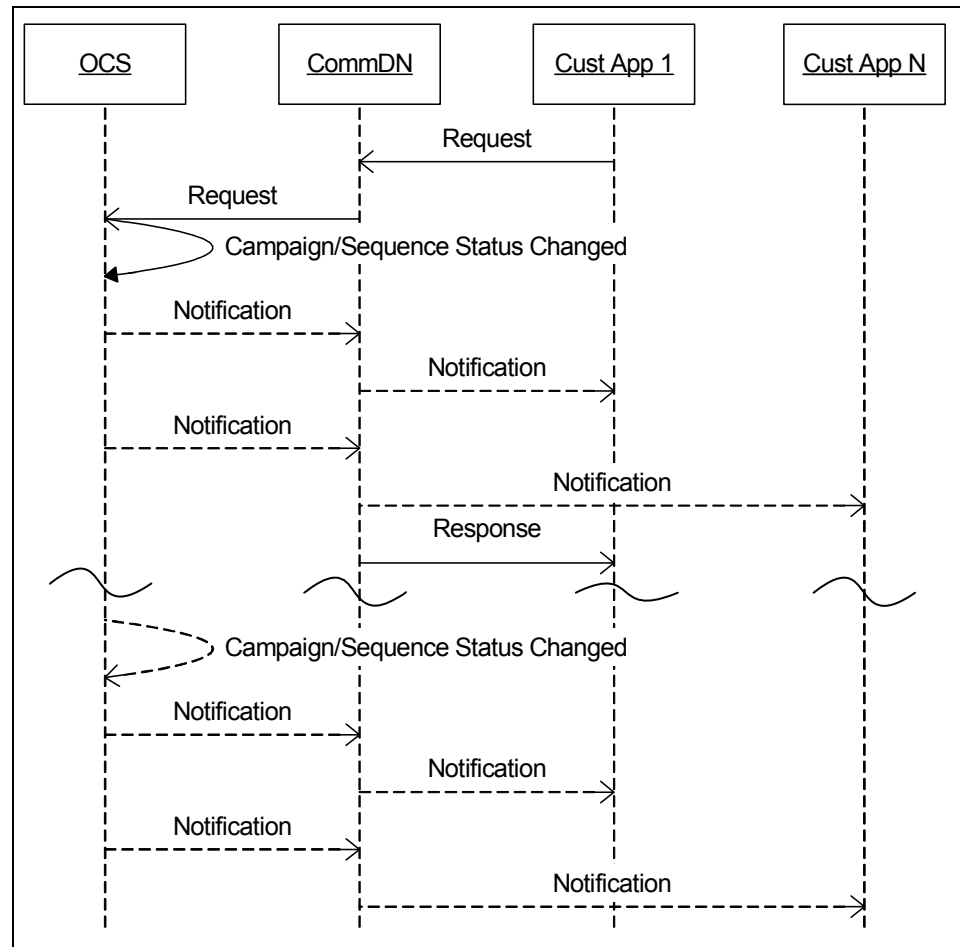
OCS

CommDN

Cust App 1

Cust App N

Request

Request

Campaign/Sequence Status Changed

Notification

Notification

Notification

Notification

Response

Campaign/Sequence Status Changed

Notification

Notification

Notification

Notification